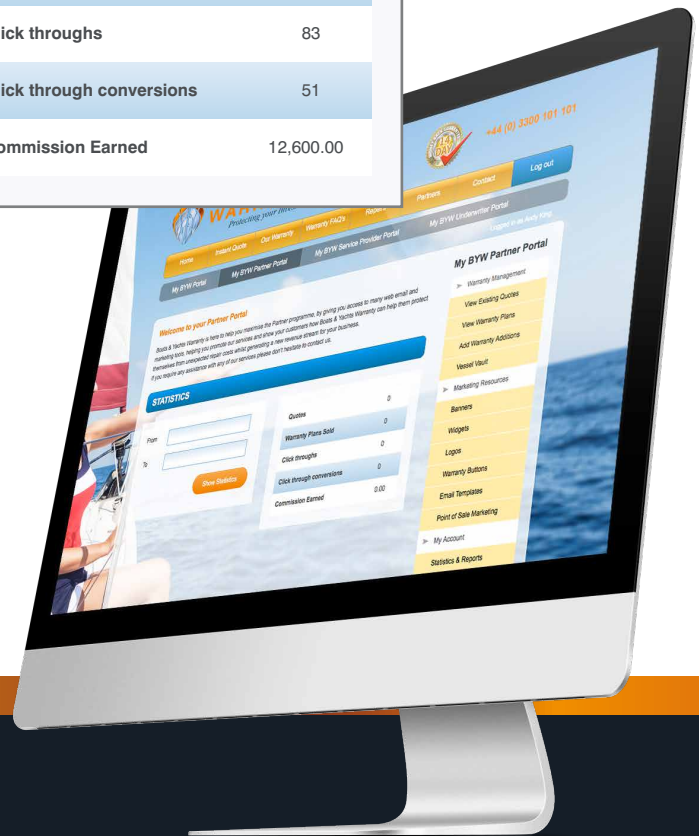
ick throughs 83

ick through conversions 51

ommission Earned 12,600.00

+44 (0) 3300 101 101

Log out

WA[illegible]
Protecting your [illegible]

Home Instant Quote Our Warranty Warranty FAQ's Repairs Partners Contact

My BYW Portal My BYW Partner Portal My BYW Service Provider Portal My BYW Underwriter Portal

Logged in as Andy King

My BYW Partner Portal

Warranty Management
View Existing Quotes
View Warranty Plans
Add Warranty Additions
Vessel Vault
Marketing Resources
Banners
Widgets
Logos
Warranty Buttons
Email Templates
Point of Sale Marketing
My Account
Statistics & Reports

Welcome to your Partner Portal

Boats & Yachts Warranty is here to help you maximise the Partner programme, by giving you access to many web email and marketing tools, helping you promote our services and show your customers how Boats & Yachts Warranty can help them protect themselves from unexpected repair costs whilst generating a new revenue stream for your business. If you require any assistance with any of our services please don't hesitate to contact us.

STATISTICS

From

To

Show Statistics

| | |
|---|---|
| Quotes | 0 |
| Warranty Plans Sold | 0 |
| Click throughs | 0 |
| Click through conversions | 0 |
| Commission Earned | 0.00 |